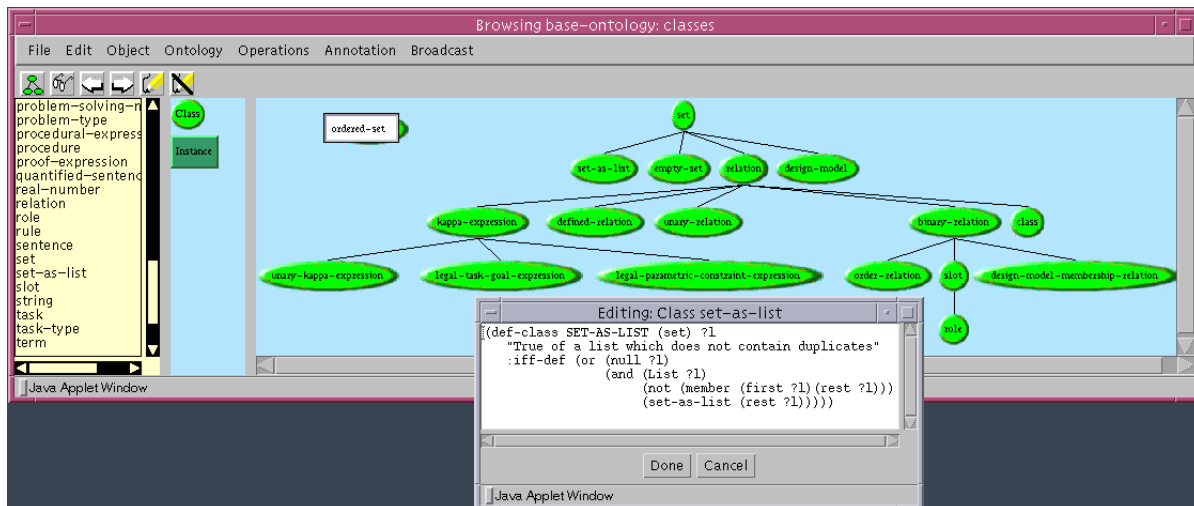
Browsing base-ontology: classes

File Edit Object Ontology Operations Annotation Broadcast

problem-solving-m
problem-type
procedural-express
procedure
proof-expression
quantified-sentenc
real-number
relation
role
rule
sentence
set
set-as-list
slot
string
task
task-type
term

Class
Instance

ordered-set

set
set-as-list
empty-set
relation
design-model
kappa-expression
defined-relation
unary-relation
binary-relation
class
unary-kappa-expression
legal-task-goal-expression
legal-parametric-constraint-expression
order-relation
slot
design-model-membership-relation
role

Java Applet Window

Editing: Class set-as-list

(def-class SET-AS-LIST (set) ?l
"True of a list which does not contain duplicates"
:iff-def (or (null ?l)
(and (List ?l)
(not (member (first ?l)(rest ?l)))
(set-as-list (rest ?l)))))

Done Cancel

Java Applet Window